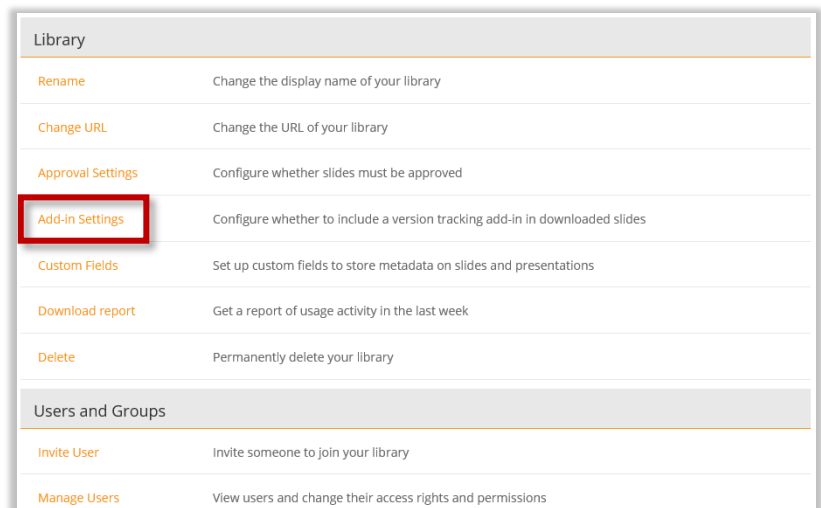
Library

| | |
|---|---|
| Rename | Change the display name of your library |
| Change URL | Change the URL of your library |
| Approval Settings | Configure whether slides must be approved |
| Add-in Settings | Configure whether to include a version tracking add-in in downloaded slides |
| Custom Fields | Set up custom fields to store metadata on slides and presentations |
| Download report | Get a report of usage activity in the last week |
| Delete | Permanently delete your library |

Users and Groups

| | |
|---|---|
| Invite User | Invite someone to join your library |
| Manage Users | View users and change their access rights and permissions |